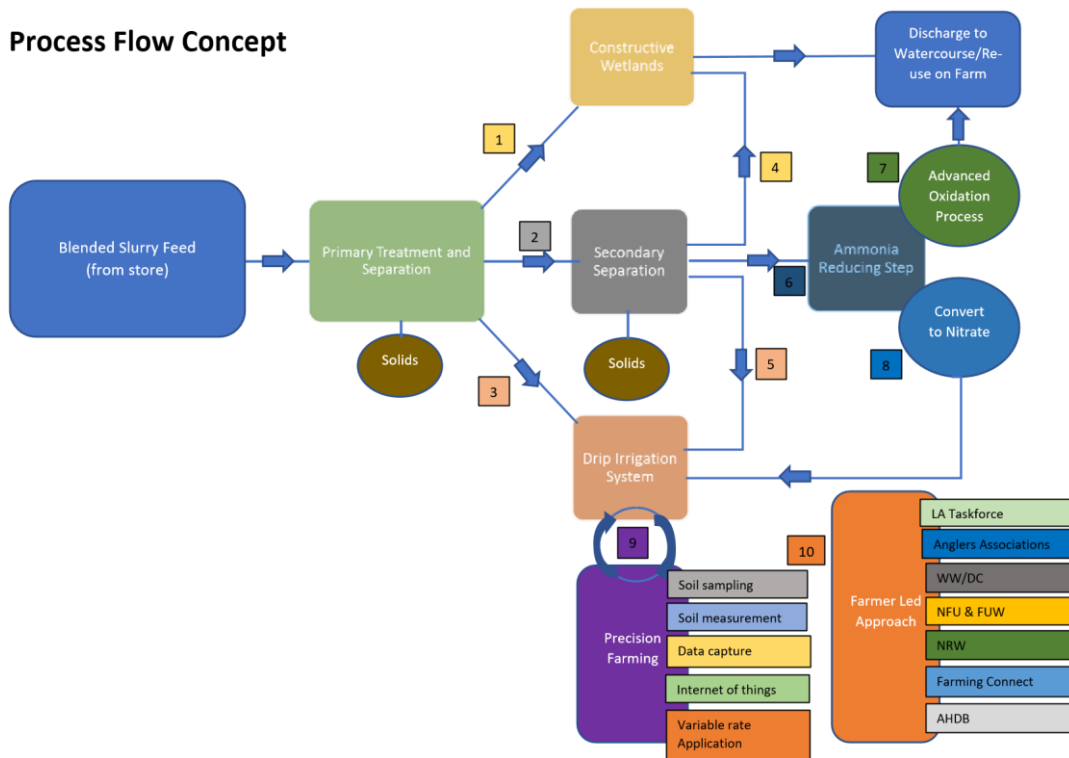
Process Flow Concept

Constructive Wetlands

Discharge to Watercourse/Re-use on Farm

1

4

7

Advanced Oxidation Process

Blended Slurry Feed (from store)

Primary Treatment and Separation

2

Secondary Separation

Ammonia Reducing Step

6

Convert to Nitrate

Solids

Solids

3

5

8

Drip Irrigation System

9

10

Precision Farming

Soil sampling

Soil measurement

Data capture

Internet of things

Variable rate Application

Farmer Led Approach

LA Taskforce

Anglers Associations

WW/DC

NFU & FUW

NRW

Farming Connect

AHDB